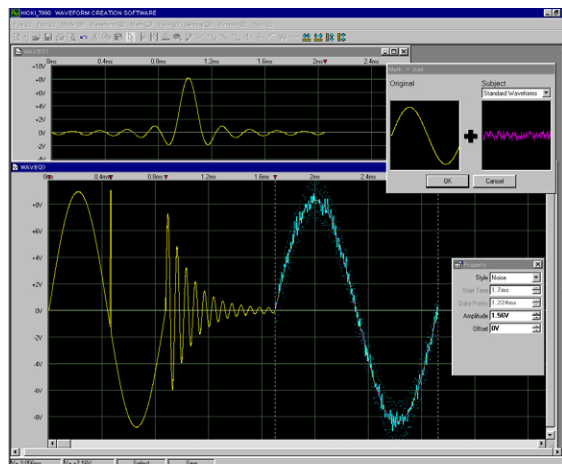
HIOKI_7990 WAVEFORM CREATION SOFTWARE

WAVE0

0ms 0.4ms 0.8ms 1.2ms 1.6ms 2ms 2.4ms

+10V
+8V
+6V
+4V
+2V
0V
-2V

Math - Add

Original

Subject

Standard Waveforms

OK Cancel

WAVE0

0ms 0.4ms 0.8ms 1.2ms 1.6ms 2ms 2.4ms

+8V
+6V
+4V
+2V
0V
-2V
-4V
-6V
-8V

Property

Style Noise
Start Time 1.7ms
Data Points 1.224ms
Amplitude 1.56V
Offset 0V

Select Save